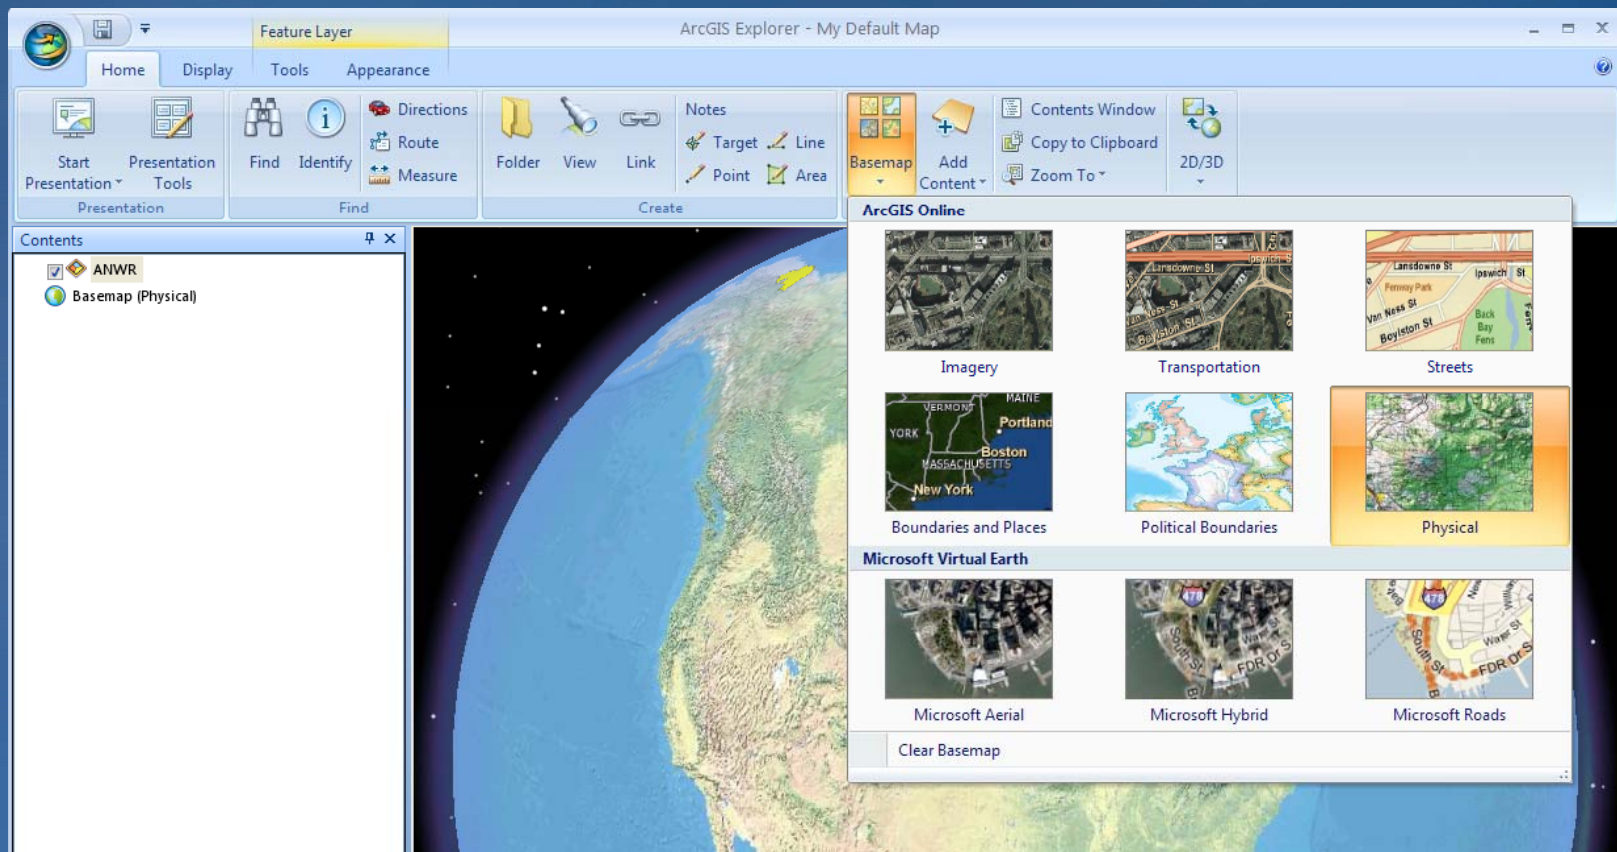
Feature Layer
ArcGIS Explorer - My Default Map

Home
Display
Tools
Appearance

Start Presentation
Presentation Tools
Presentation

Find
Identify
Directions
Route
Measure
Find

Folder
View
Link
Notes
Target
Line
Point
Area
Create

Basemap
Add Content
Contents Window
Copy to Clipboard
Zoom To
2D/3D

Contents
ANWR
Basemap (Physical)

ArcGIS Online
Imagery
Transportation
Streets
Boundaries and Places
Political Boundaries
Physical

Microsoft Virtual Earth
Microsoft Aerial
Microsoft Hybrid
Microsoft Roads

Clear Basemap

Lansdowne St
Ipswich St
Van Ness St
Boylston St
Fenway Park
Back Bay Fens
VERMONT
MAINE
YORK
Portland
Boston
MASSACHUSETTS
New York
South St
Water St
FDR Dr S
478